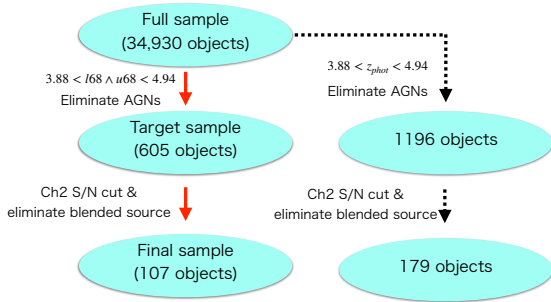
Full sample
(34,930 objects)

$3.88 < l68 \wedge u68 < 4.94$
Eliminate AGNs

Target sample
(605 objects)

Ch2 S/N cut &
eliminate blended source

Final sample
(107 objects)

$3.88 < z_{phot} < 4.94$
Eliminate AGNs

1196 objects

Ch2 S/N cut &
eliminate blended source

179 objects